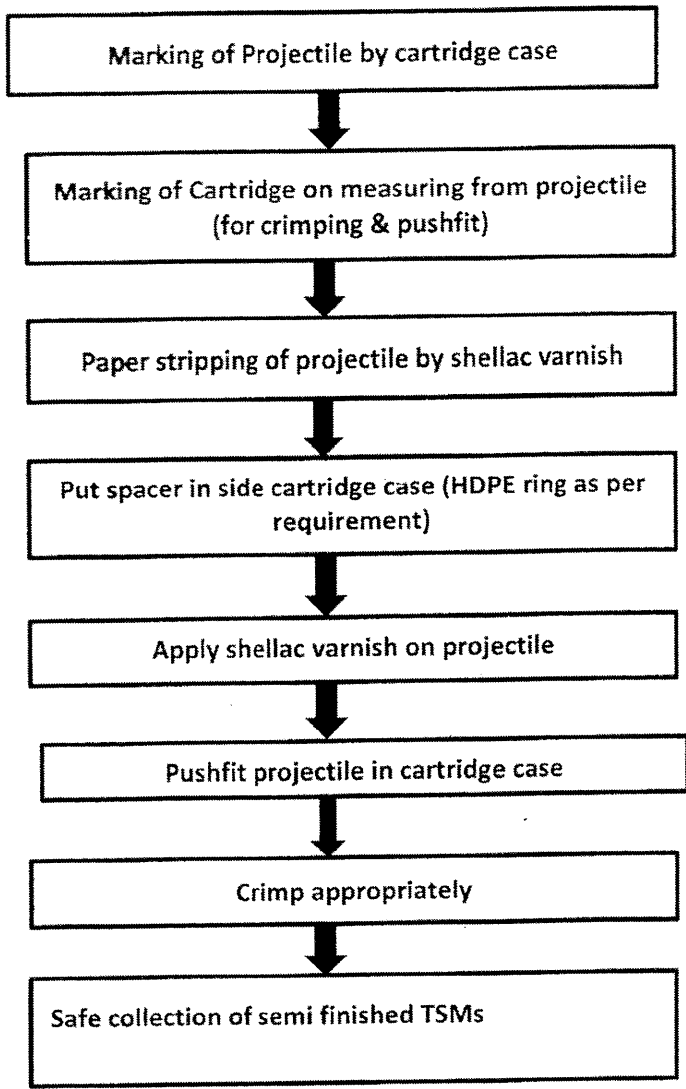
Marking of Projectile by cartridge case

Marking of Cartridge on measuring from projectile (for crimping & pushfit)

Paper stripping of projectile by shellac varnish

Put spacer in side cartridge case (HDPE ring as per requirement)

Apply shellac varnish on projectile

Pushfit projectile in cartridge case

Crimp appropriately

Safe collection of semi finished TSMs